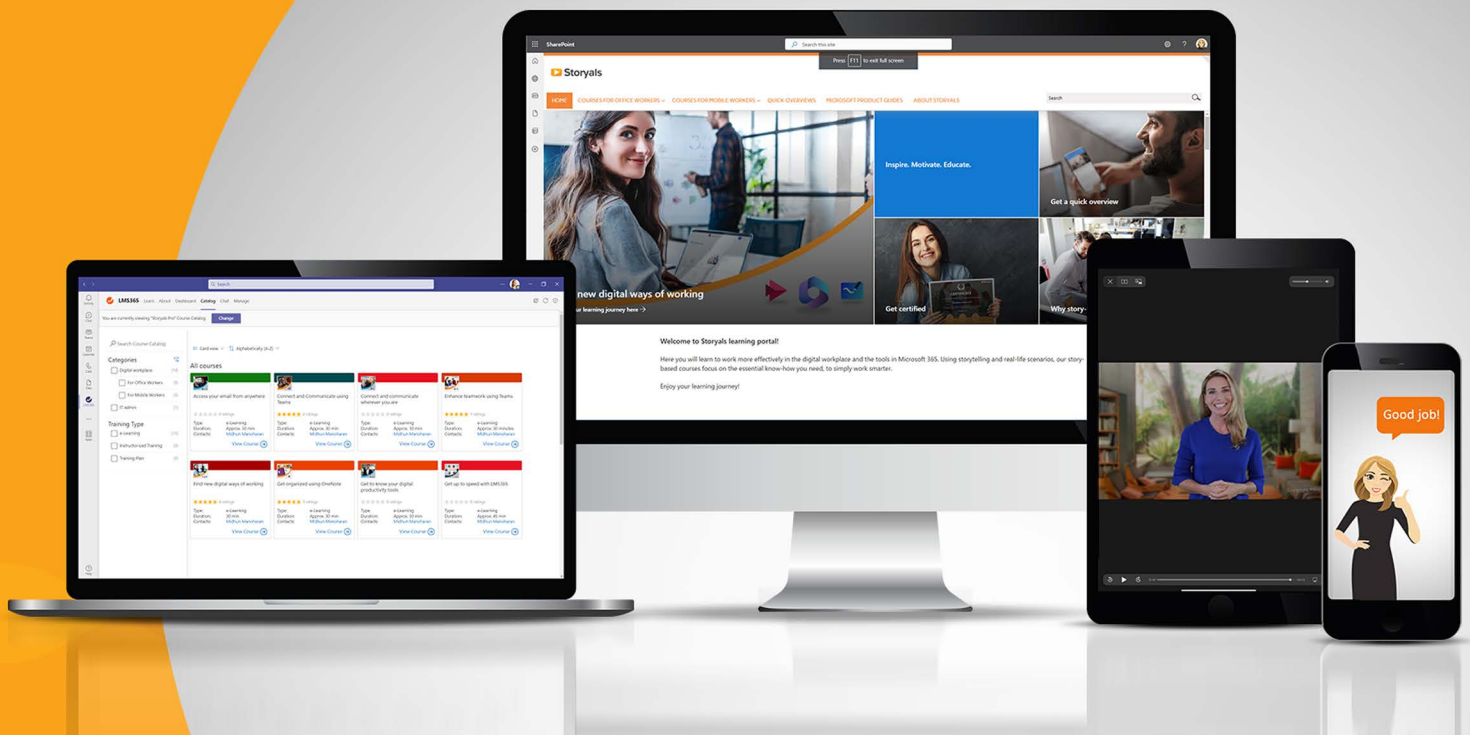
SharePoint

Search this site

Press F11 to exit full screen

Storyals

HOME COURSES FOR OFFICE WORKERS COURSES FOR MOBILE WORKERS QUICK OVERVIEWS MICROSOFT PRODUCT GUIDES ABOUT STORYALS

Search

Inspire. Motivate. Educate.

Get a quick overview

new digital ways of working

ur learning journey here →

Get certified

Why story-

Welcome to Storyals learning portal!

Here you will learn to work more effectively in the digital workplace and the tools in Microsoft 365. Using storytelling and real-life scenarios, our story-based courses focus on the essential know-how you need, to simply work smarter.

Enjoy your learning journey!

Search

LMS365 Learn About Dashboard Catalog Chat Manage

You are currently viewing "Storyals Pro" Course Catalog Change

Search Course Catalog

Categories

Digital workplace

For Office Workers

For Mobile Workers

IT admins

Training Type

e-Learning

Instructor-led Training

Training Plan

Card view Alphabetically (A-Z)

All courses

Access your email from anywhere

Connect and Communicate using Teams

Connect and communicate wherever you are

Enhance teamwork using Teams

Find new digital ways of working

Get organized using OneNote

Get to know your digital productivity tools

Get up to speed with LMS365

Type: e-Learning
Duration:
Contacts: Midhun Manoharan

View Course

Good job!